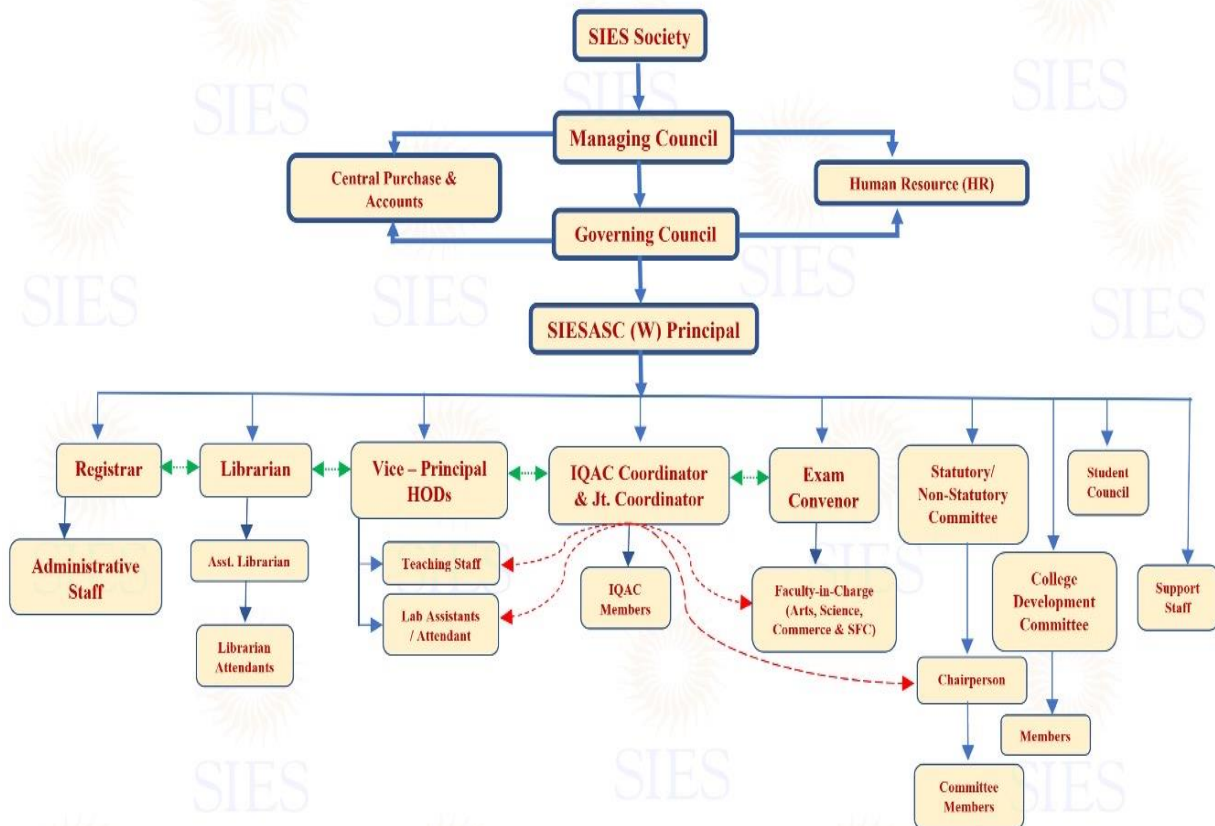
SIES Society

Managing Council

Central Purchase & Accounts

Human Resource (HR)

Governing Council

SIESASC (W) Principal

Registrar

Librarian

Vice – Principal HODs

IQAC Coordinator & Jt. Coordinator

Exam Convenor

Statutory/ Non-Statutory Committee

Student Council

Administrative Staff

Asst. Librarian

Librarian Attendants

Teaching Staff

Lab Assistants / Attendant

IQAC Members

Faculty-in-Charge (Arts, Science, Commerce & SFC)

College Development Committee

Support Staff

Chairperson

Members

Committee Members

SIES